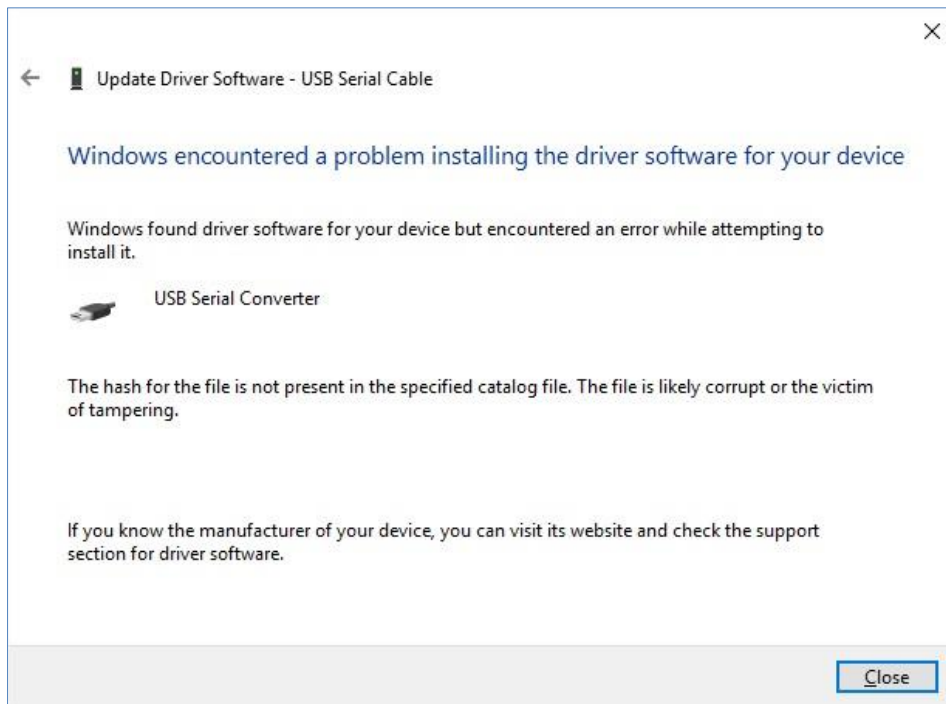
Update Driver Software - USB Serial Cable

Windows encountered a problem installing the driver software for your device

Windows found driver software for your device but encountered an error while attempting to install it.

USB Serial Converter

The hash for the file is not present in the specified catalog file. The file is likely corrupt or the victim of tampering.

If you know the manufacturer of your device, you can visit its website and check the support section for driver software.

Close